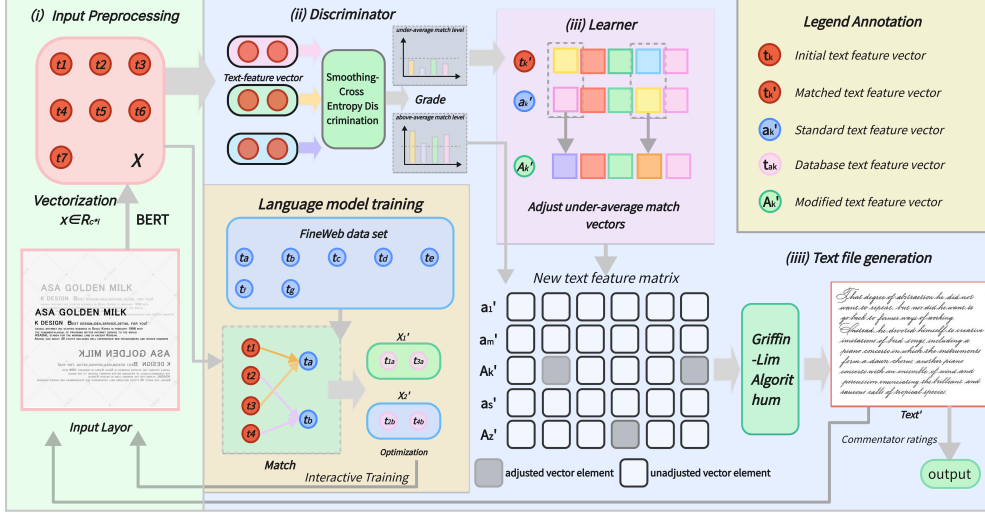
(i) Input Preprocessing

t1 t2 t3
t4 t5 t6
t7 X

Vectorization
$x \in R_{c*l}$

BERT

ASA GOLDEN MILK
K DESIGN
ASA GOLDEN MILK
K DESIGN
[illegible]
ASA GOLDEN MILK
K DESIGN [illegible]

Input Layor

(ii) Discriminator

Text-feature vector

Smoothing-Cross Entropy Discrimination

under-average match level

Grade

above-average match level

(iii) Learner

$t_k'$
$a_k'$
$A_k'$

Adjust under-average match vectors

Legend Annotation

$t_k$ Initial text feature vector
$t_k'$ Matched text feature vector
$a_k'$ Standard text feature vector
$t_{ak}$ Database text feature vector
$A_k'$ Modified text feature vector

Language model training

FineWeb data set

$t_a$ $t_b$ $t_c$ $t_d$ $t_e$
$t_f$ $t_g$

t1 t2 t3 t4
$t_a$
$t_b$

Match

$X_1'$
$t_{1a}$ $t_{3a}$

$X_2'$
$t_{2b}$ $t_{4b}$

Optimization

Interactive Training

New text feature matrix

$a_1'$
$a_m'$
$A_k'$
$a_s'$
$A_z'$

Griffin-Lim Algorithum

(iiii) Text file generation

That degree of distraction he did not want to repeat, but nor did he want to go back to former ways of working. Instead, he diverted himself to creative imitations of bird songs, including a piano concerto in which the instruments form a dawn chorus, another piano concerto with an ensemble of wind and percussion enunciating the brilliant and sonorous calls of tropical species.

Text'

Commentator ratings

output

adjusted vector element
unadjusted vector element